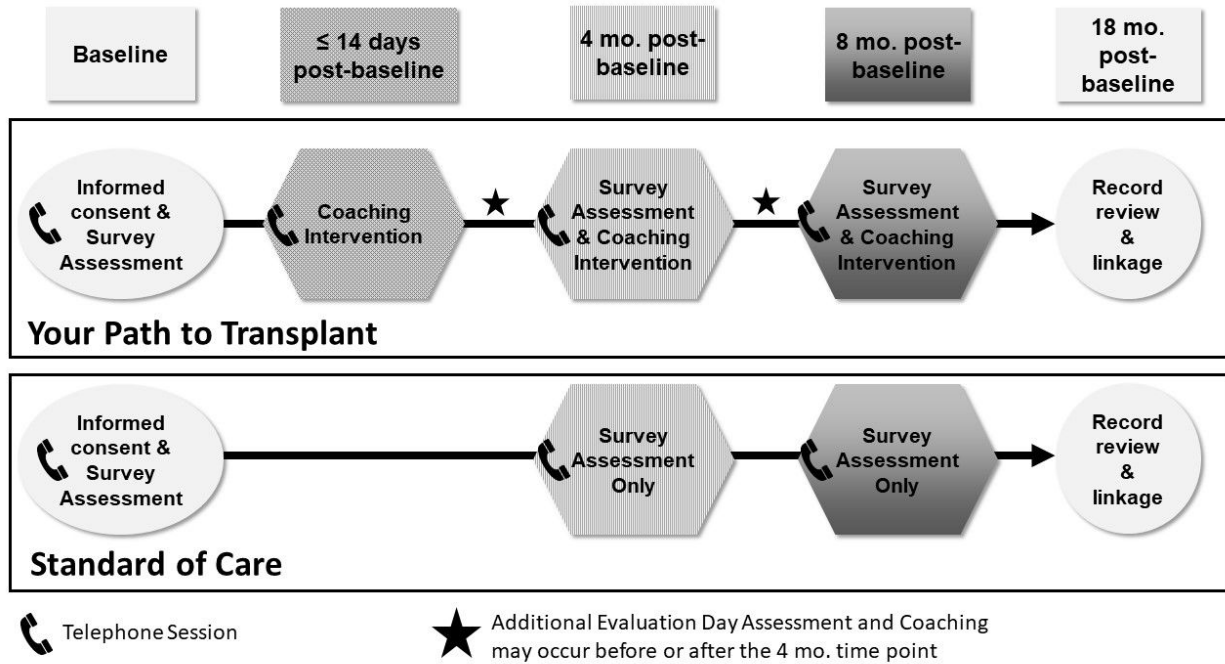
Baseline

≤ 14 days post-baseline

4 mo. post-baseline

8 mo. post-baseline

18 mo. post-baseline

Informed consent & Survey Assessment

Coaching Intervention

Survey Assessment & Coaching Intervention

Survey Assessment & Coaching Intervention

Record review & linkage

Your Path to Transplant

Informed consent & Survey Assessment

Survey Assessment Only

Survey Assessment Only

Record review & linkage

Standard of Care

Telephone Session

Additional Evaluation Day Assessment and Coaching may occur before or after the 4 mo. time point